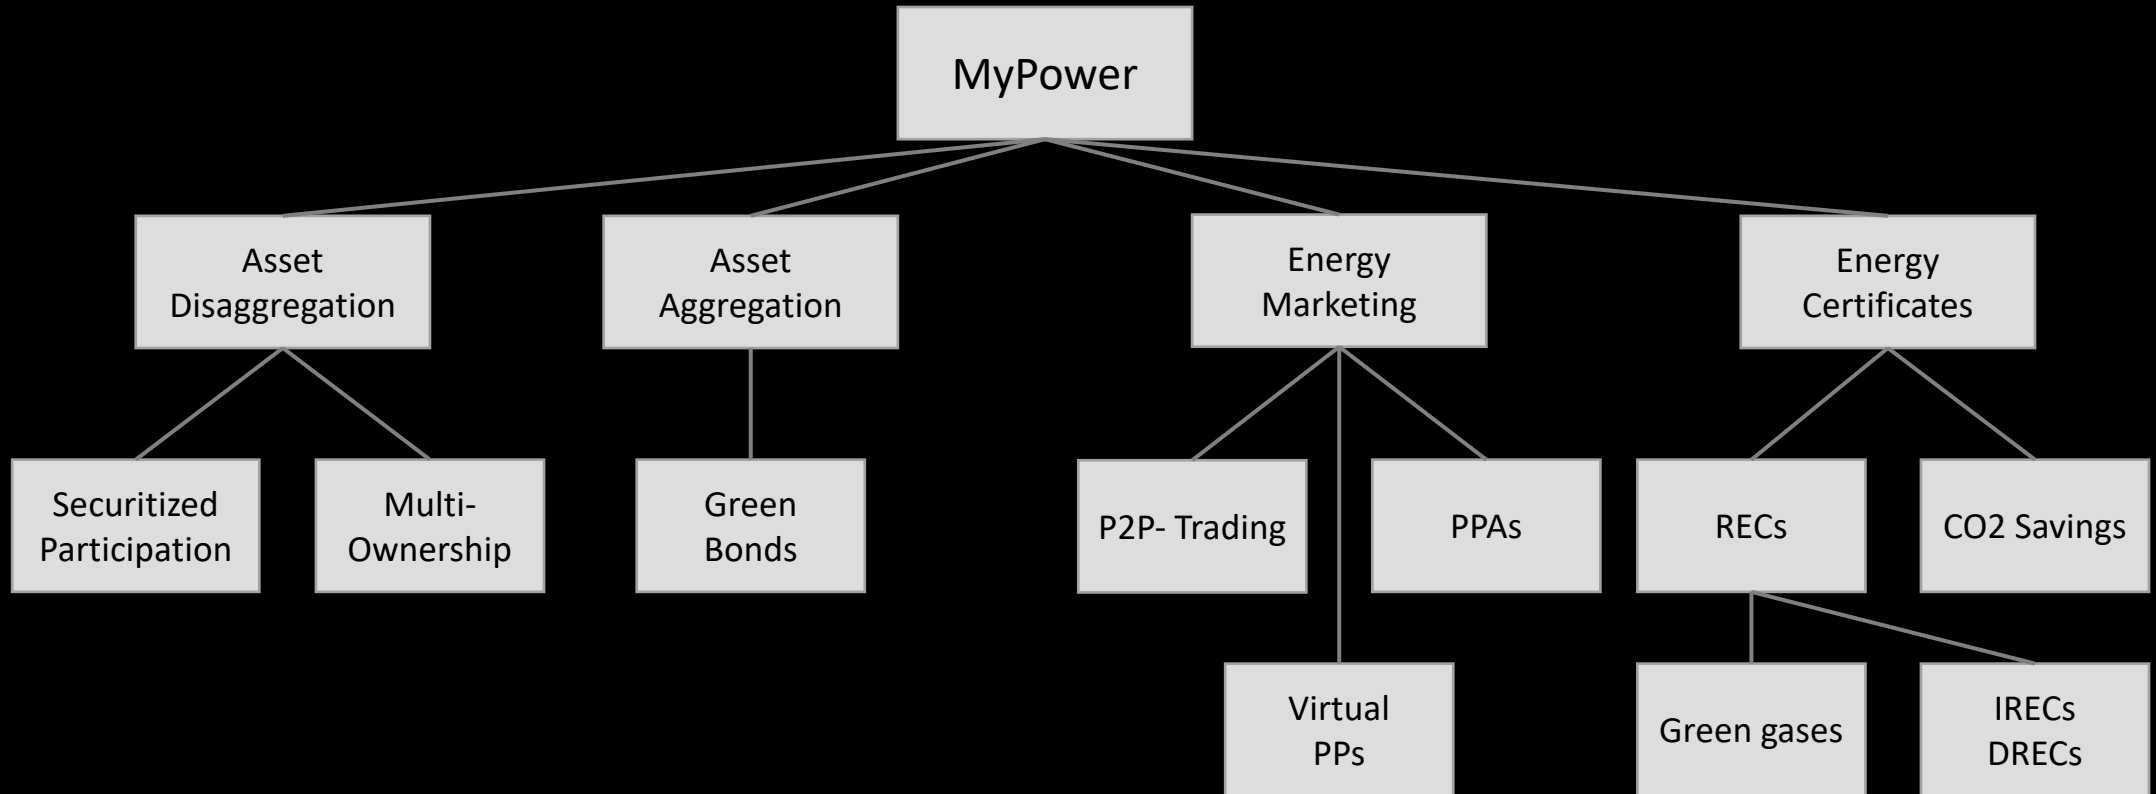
MyPower

Asset Disaggregation

Asset Aggregation

Energy Marketing

Energy Certificates

Securitized Participation

Multi-Ownership

Green Bonds

P2P- Trading

PPAs

RECs

CO2 Savings

Virtual PPs

Green gases

IRECs DRECs